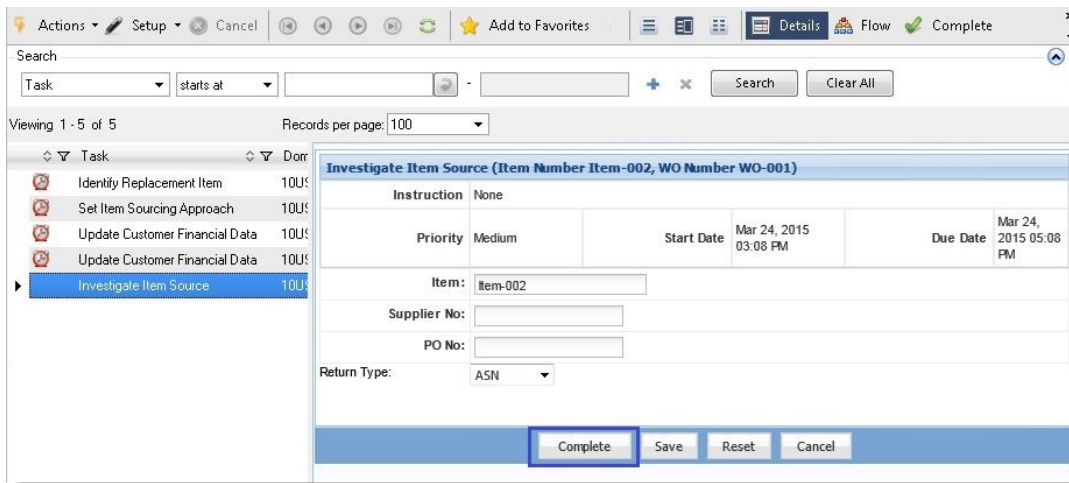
Actions ▾ Setup ▾ Cancel Add to Favorites Details Flow Complete

Search

Task ▾ starts at ▾ - Search Clear All

Viewing 1 - 5 of 5

Records per page: 100 ▾

| Task | Dom |
|---|---|
| Identify Replacement Item | 10U |
| Set Item Sourcing Approach | 10U |
| Update Customer Financial Data | 10U |
| Update Customer Financial Data | 10U |
| Investigate Item Source | 10U |

Investigate Item Source (Item Number Item-002, WO Number WO-001)

| Instruction | None | | | | |
|---|---|---|---|---|---|
| Priority | Medium | Start Date | Mar 24, 2015 03:08 PM | Due Date | Mar 24, 2015 05:08 PM |

Item: Item-002

Supplier No:

PO No:

Return Type: ASN ▾

Complete Save Reset Cancel